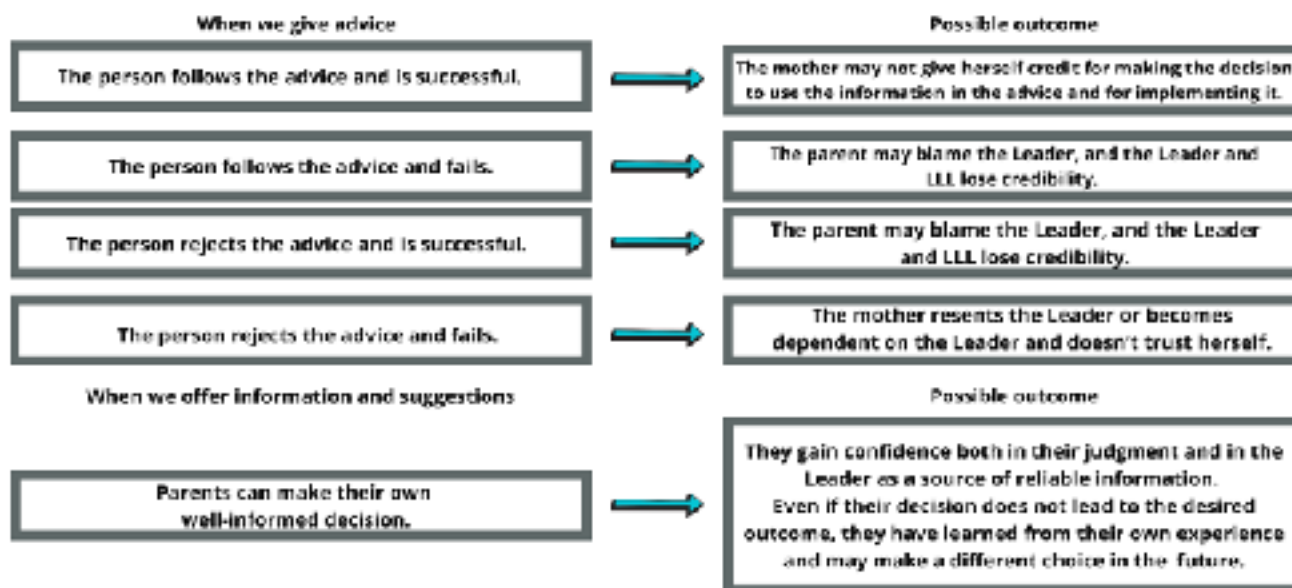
When we give advice

The person follows the advice and is successful.

The mother may not give herself credit for making the decision to use the information in the advice and for implementing it.

The person follows the advice and fails.

The parent may blame the Leader, and the Leader and LLL lose credibility.

The person rejects the advice and is successful.

The parent may blame the Leader, and the Leader and LLL lose credibility.

The person rejects the advice and fails.

The mother resents the Leader or becomes dependent on the Leader and doesn't trust herself.

When we offer information and suggestions

Parents can make their own well-informed decision.

Possible outcome

They gain confidence both in their judgment and in the Leader as a source of reliable information. Even if their decision does not lead to the desired outcome, they have learned from their own experience and may make a different choice in the future.